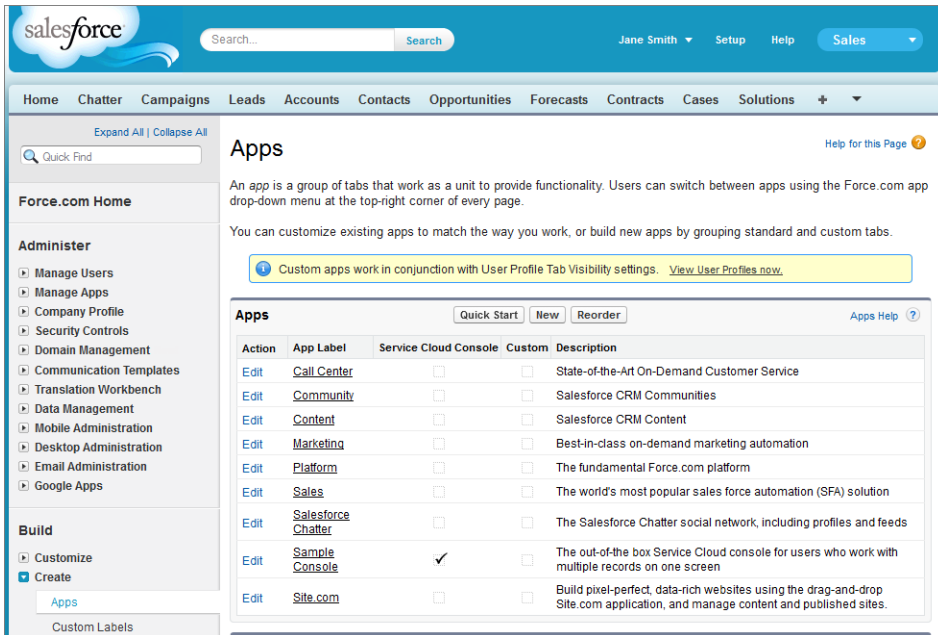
salesforce

Search...
Search
Jane Smith
Setup
Help
Sales

Home
Chatter
Campaigns
Leads
Accounts
Contacts
Opportunities
Forecasts
Contracts
Cases
Solutions
+

Expand All | Collapse All
Quick Find

Force.com Home

Administer
Manage Users
Manage Apps
Company Profile
Security Controls
Domain Management
Communication Templates
Translation Workbench
Data Management
Mobile Administration
Desktop Administration
Email Administration
Google Apps

Build
Customize
Create
Apps
Custom Labels

Apps

Help for this Page

An *app* is a group of tabs that work as a unit to provide functionality. Users can switch between apps using the Force.com app drop-down menu at the top-right corner of every page.

You can customize existing apps to match the way you work, or build new apps by grouping standard and custom tabs.

Custom apps work in conjunction with User Profile Tab Visibility settings. View User Profiles now.

Apps
Quick Start
New
Reorder
Apps Help

| Action | App Label | Service Cloud Console | Custom | Description |
|---|---|---|---|---|
| Edit | Call Center | | | State-of-the-Art On-Demand Customer Service |
| Edit | Community | | | Salesforce CRM Communities |
| Edit | Content | | | Salesforce CRM Content |
| Edit | Marketing | | | Best-in-class on-demand marketing automation |
| Edit | Platform | | | The fundamental Force.com platform |
| Edit | Sales | | | The world's most popular sales force automation (SFA) solution |
| Edit | Salesforce Chatter | | | The Salesforce Chatter social network, including profiles and feeds |
| Edit | Sample Console | ✓ | | The out-of-the box Service Cloud console for users who work with multiple records on one screen |
| Edit | Site.com | | | Build pixel-perfect, data-rich websites using the drag-and-drop Site.com application, and manage content and published sites. |